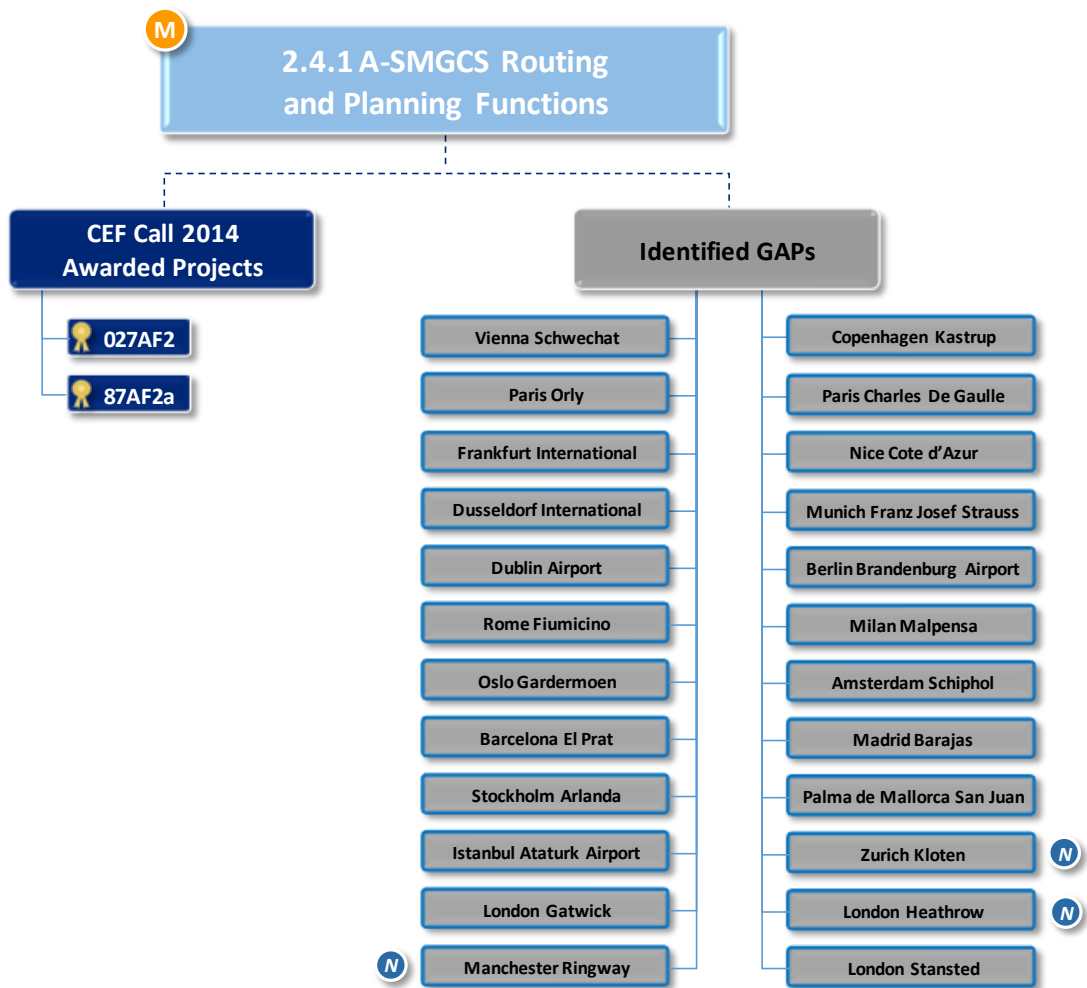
M

2.4.1 A-SMGCS Routing and Planning Functions

CEF Call 2014 Awarded Projects

027AF2

87AF2a

Identified GAPs

Vienna Schwechat

Paris Orly

Frankfurt International

Dusseldorf International

Dublin Airport

Rome Fiumicino

Oslo Gardermoen

Barcelona El Prat

Stockholm Arlanda

Istanbul Ataturk Airport

London Gatwick

N Manchester Ringway

Copenhagen Kastrup

Paris Charles De Gaulle

Nice Cote d'Azur

Munich Franz Josef Strauss

Berlin Brandenburg Airport

Milan Malpensa

Amsterdam Schiphol

Madrid Barajas

Palma de Mallorca San Juan

Zurich Kloten N

London Heathrow N

London Stansted